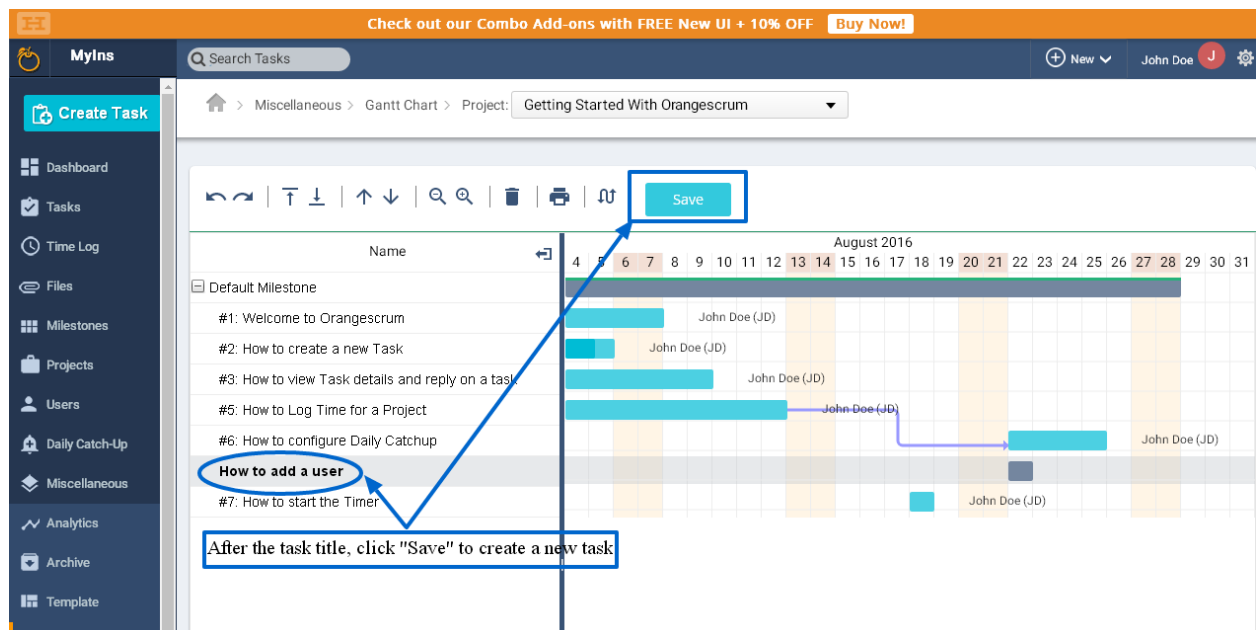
Check out our Combo Add-ons with FREE New UI + 10% OFF Buy Now!

MyIns

Search Tasks

New John Doe J

Create Task

Dashboard
Tasks
Time Log
Files
Milestones
Projects
Users
Daily Catch-Up
Miscellaneous
Analytics
Archive
Template

Miscellaneous > Gantt Chart > Project: Getting Started With Orangescrum

Save

Name

August 2016

| 4 | 5 | 6 | 7 | 8 | 9 | 10 | 11 | 12 | 13 | 14 | 15 | 16 | 17 | 18 | 19 | 20 | 21 | 22 | 23 | 24 | 25 | 26 | 27 | 28 | 29 | 30 | 31 |
|---|---|---|---|---|---|---|---|---|---|---|---|---|---|---|---|---|---|---|---|---|---|---|---|---|---|---|---|

Default Milestone
#1: Welcome to Orangescrum John Doe (JD)
#2: How to create a new Task John Doe (JD)
#3: How to view Task details and reply on a task John Doe (JD)
#5: How to Log Time for a Project John Doe (JD)
#6: How to configure Daily Catchup John Doe (JD)
How to add a user
#7: How to start the Timer John Doe (JD)

After the task title, click "Save" to create a new task